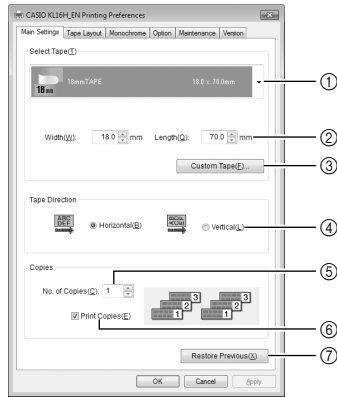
CASIO KL16H_EN Printing Preferences

Main Settings | Tape Layout | Monochrome | Option | Maintenance | Version

Select Tape(T)

18mm 18mmTAPE 18.0 x 70.0mm

①

Width(W): 18.0 mm Length(G): 70.0 mm

②

Custom Tape(F)...

③

Tape Direction

ABC DEF Horizontal(B)

Vertical(L)

④

Copies

No. of Copies(C): 1

⑤

3 2 1 3 2 1

Print Copies(E)

⑥

Restore Previous(X)

⑦

OK Cancel Apply